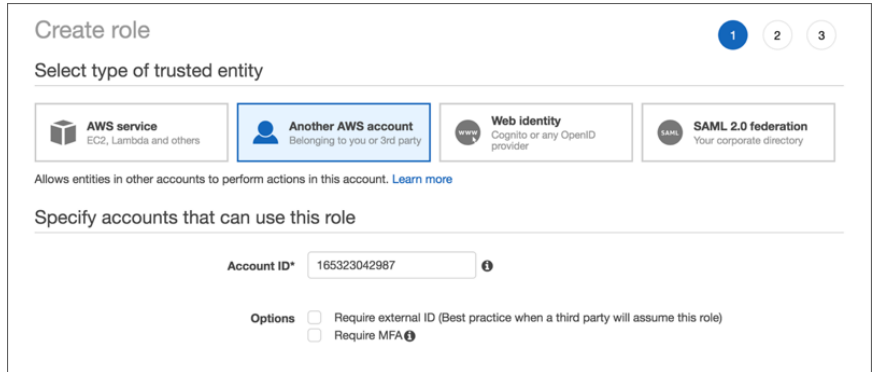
Create role

1 2 3

Select type of trusted entity

AWS service
EC2, Lambda and others

Another AWS account
Belonging to you or 3rd party

www
Web identity
Cognito or any OpenID provider

SAML
SAML 2.0 federation
Your corporate directory

Allows entities in other accounts to perform actions in this account. Learn more

Specify accounts that can use this role

Account ID* 165323042987

Options
Require external ID (Best practice when a third party will assume this role)
Require MFA